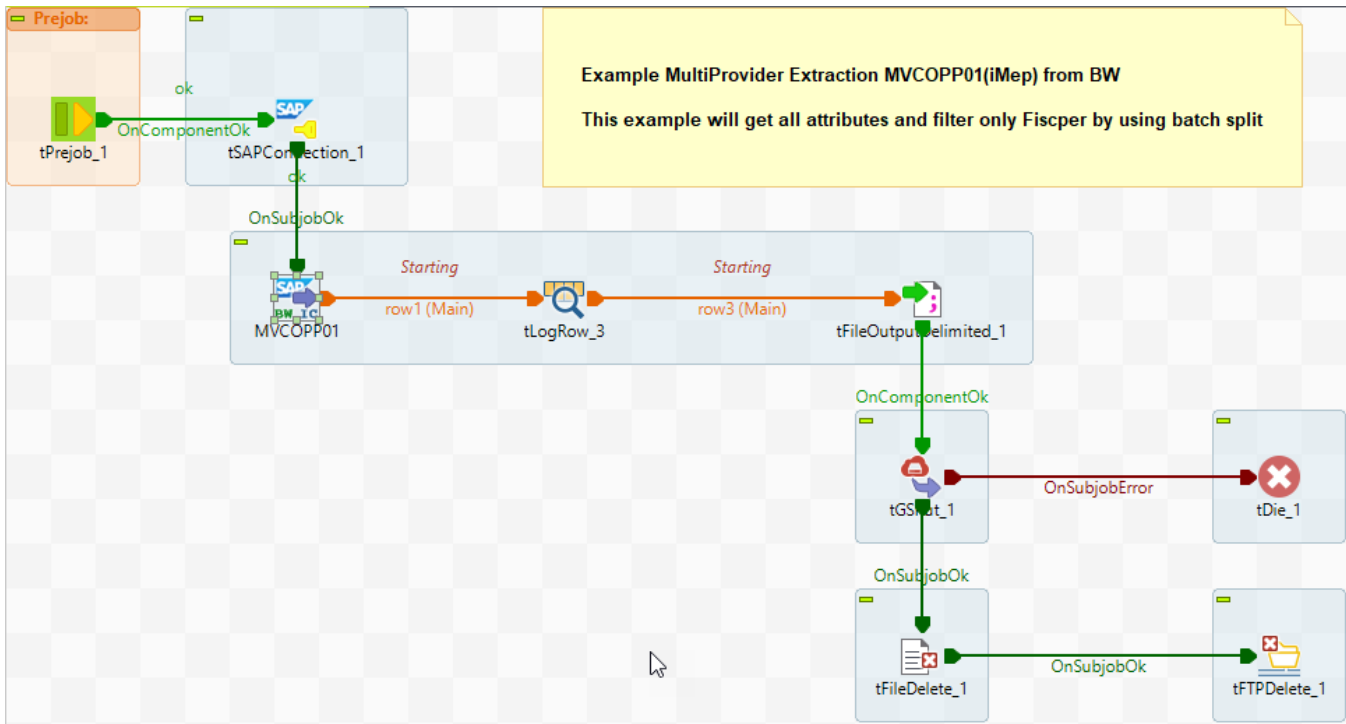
Prejob:

ok

OnComponentOk

tPrejob_1

tSAPConnection_1

ok

Example MultiProvider Extraction MVCOPP01(iMep) from BW

This example will get all attributes and filter only Fiscper by using batch split

OnSubjobOk

Starting

Starting

BW_IC

row1 (Main)

row3 (Main)

MVCOPP01

tLogRow_3

tFileOutputDelimited_1

OnComponentOk

OnSubjobError

tGSPut_1

tDie_1

OnSubjobOk

OnSubjobOk

tFileDelete_1

tFTPDelete_1